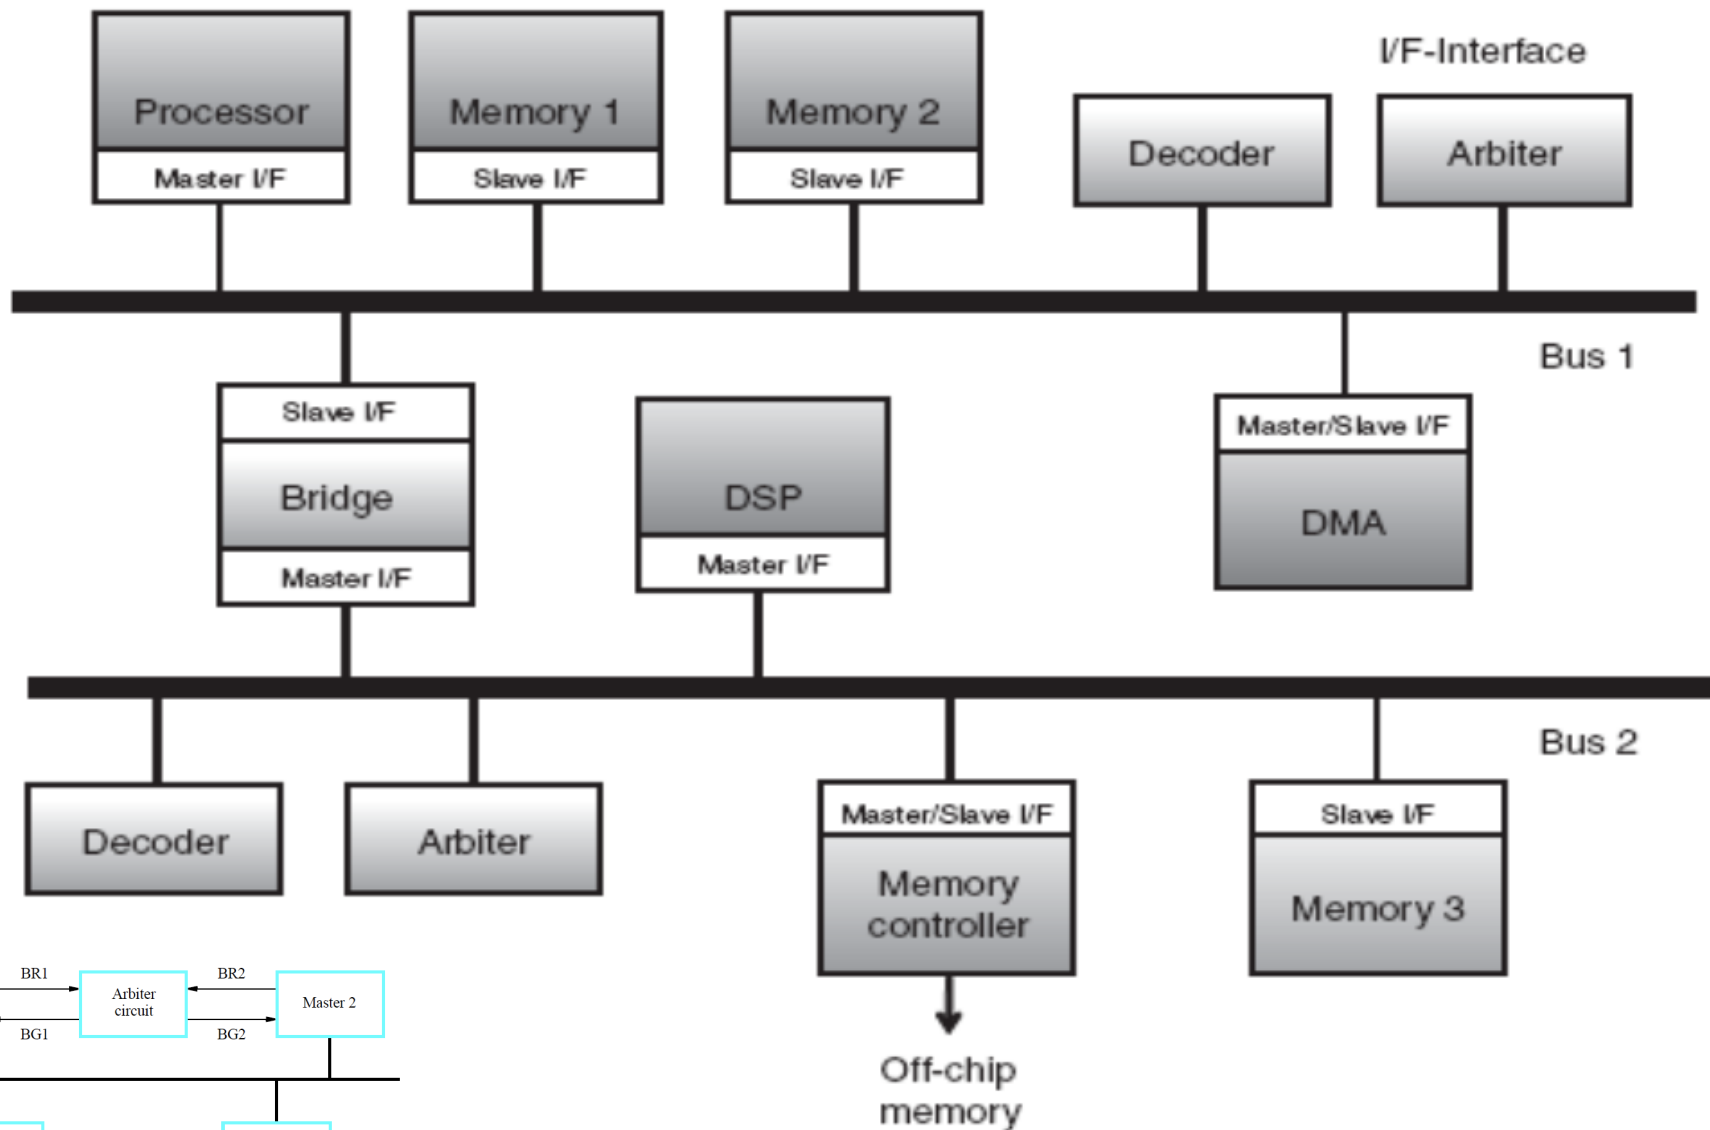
Processor
Master I/F

Memory 1
Slave I/F

Memory 2
Slave I/F

I/F-Interface

Decoder

Arbiter

Bus 1

Slave I/F
Bridge
Master I/F

DSP
Master I/F

Master/Slave I/F
DMA

Bus 2

Decoder

Arbiter

Master/Slave I/F
Memory controller

Off-chip memory

Slave I/F
Memory 3

BR1
Arbiter circuit
BR2
Master 2
BG1
BG2